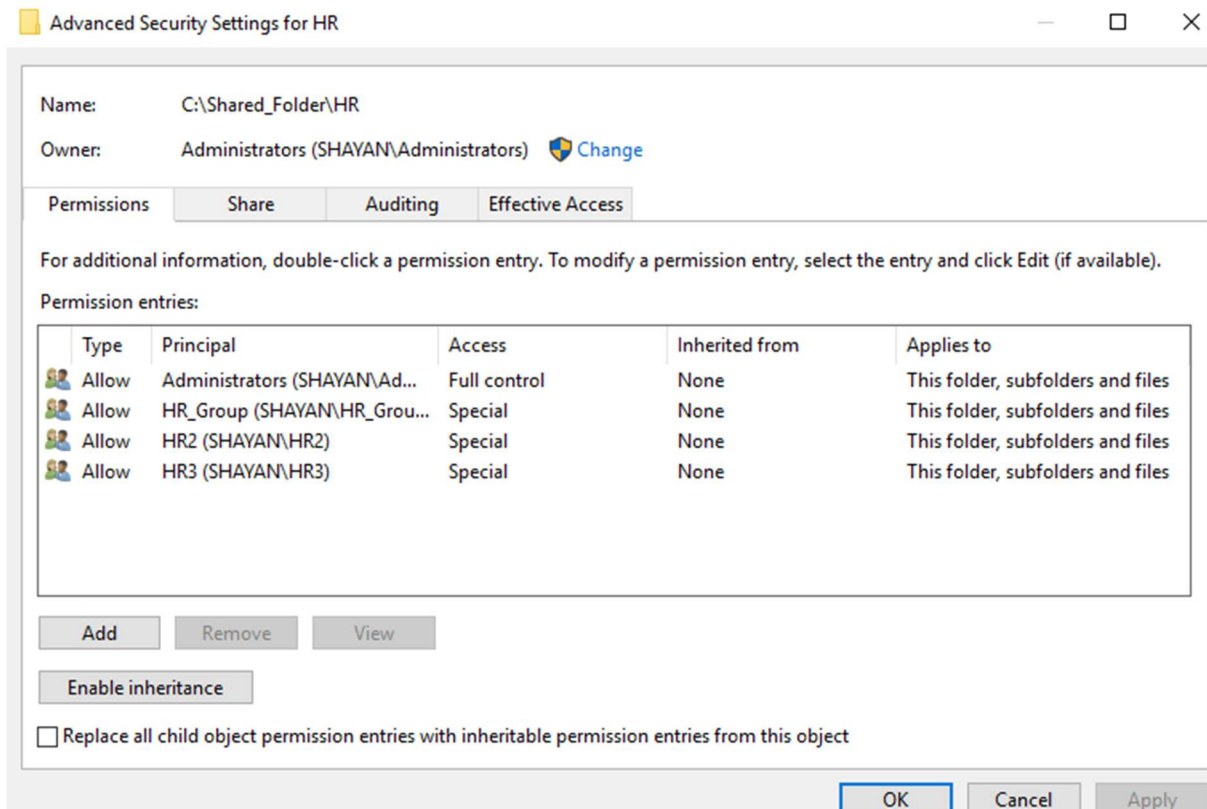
Advanced Security Settings for HR

Name: C:\Shared_Folder\HR
Owner: Administrators (SHAYAN\Administrators) Change

Permissions | Share | Auditing | Effective Access

For additional information, double-click a permission entry. To modify a permission entry, select the entry and click Edit (if available).

Permission entries:

| Type | Principal | Access | Inherited from | Applies to |
|---|---|---|---|---|
| Allow | Administrators (SHAYAN\Ad... | Full control | None | This folder, subfolders and files |
| Allow | HR_Group (SHAYAN\HR_Grou... | Special | None | This folder, subfolders and files |
| Allow | HR2 (SHAYAN\HR2) | Special | None | This folder, subfolders and files |
| Allow | HR3 (SHAYAN\HR3) | Special | None | This folder, subfolders and files |

Add | Remove | View

Enable inheritance

Replace all child object permission entries with inheritable permission entries from this object

OK | Cancel | Apply